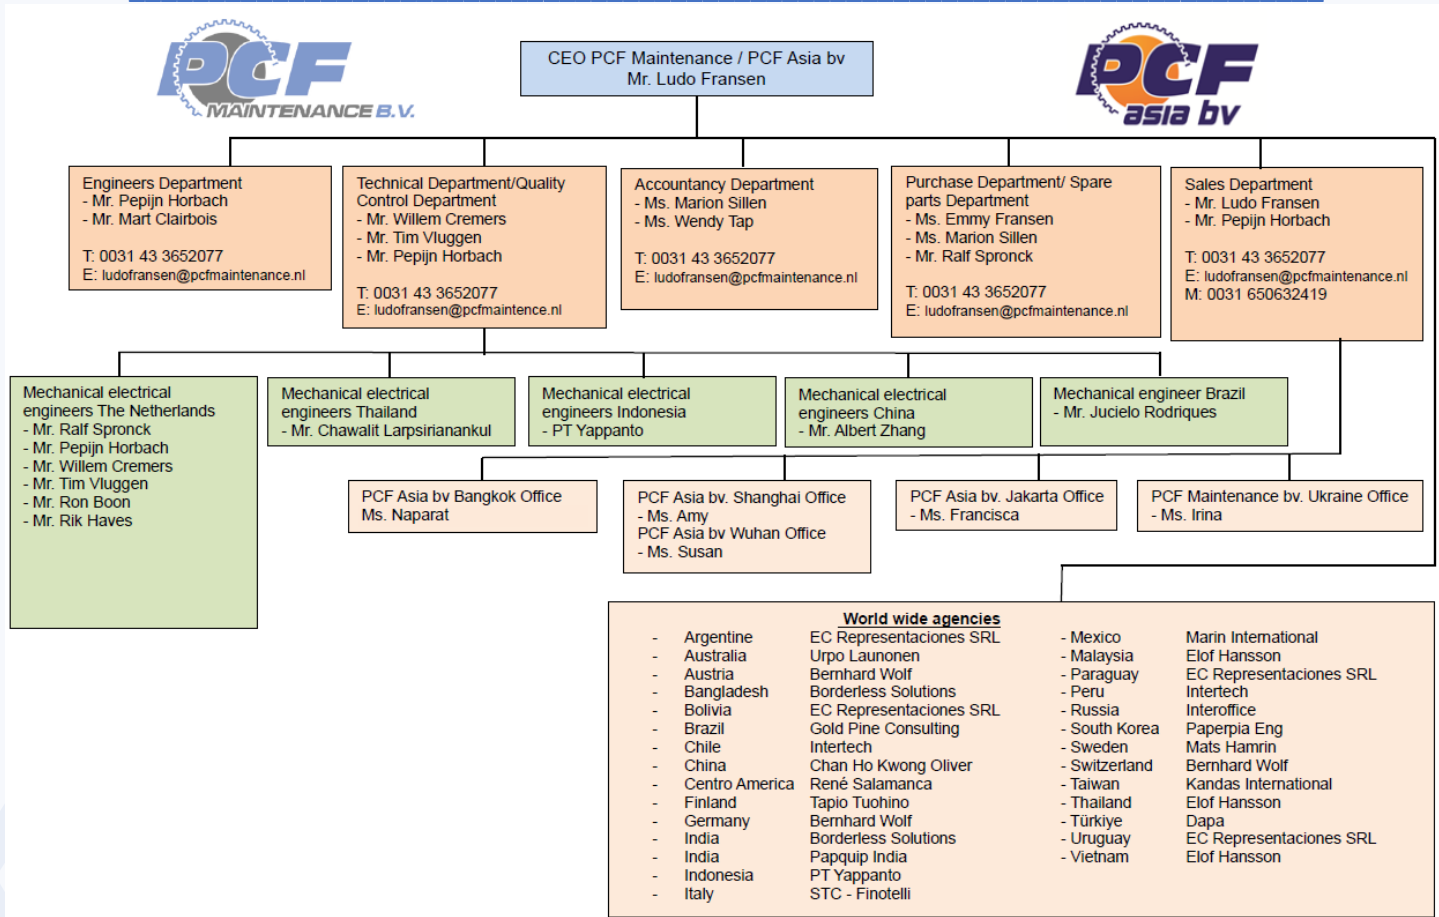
PCF MAINTENANCE B.V.

CEO PCF Maintenance / PCF Asia bv
Mr. Ludo Fransen

PCF asia bv

Engineers Department
- Mr. Pepijn Horbach
- Mr. Mart Clairbois

T: 0031 43 3652077
E: ludofransen@pcfmaintenance.nl

Technical Department/Quality Control Department
- Mr. Willem Cremers
- Mr. Tim Vluggen
- Mr. Pepijn Horbach

T: 0031 43 3652077
E: ludofransen@pcfmaintence.nl

Accountancy Department
- Ms. Marion Sillen
- Ms. Wendy Tap

T: 0031 43 3652077
E: ludofransen@pcfmaintenance.nl

Purchase Department/ Spare parts Department
- Ms. Emmy Fransen
- Ms. Marion Sillen
- Mr. Ralf Spronck

T: 0031 43 3652077
E: ludofransen@pcfmaintenance.nl

Sales Department
- Mr. Ludo Fransen
- Mr. Pepijn Horbach

T: 0031 43 3652077
E: ludofransen@pcfmaintenance.nl
M: 0031 650632419

Mechanical electrical engineers The Netherlands
- Mr. Ralf Spronck
- Mr. Pepijn Horbach
- Mr. Willem Cremers
- Mr. Tim Vluggen
- Mr. Ron Boon
- Mr. Rik Haves

Mechanical electrical engineers Thailand
- Mr. Chawalit Larpsirianankul

Mechanical electrical engineers Indonesia
- PT Yappanto

Mechanical electrical engineers China
- Mr. Albert Zhang

Mechanical engineer Brazil
- Mr. Jucielo Rodriques

PCF Asia bv Bangkok Office
Ms. Naparat

PCF Asia bv. Shanghai Office
- Ms. Amy
PCF Asia bv Wuhan Office
- Ms. Susan

PCF Asia bv. Jakarta Office
- Ms. Francisca

PCF Maintenance bv. Ukraine Office
- Ms. Irina

World wide agencies

| | | | |
|---|---|---|---|
| - Argentine | EC Representaciones SRL | - Mexico | Marin International |
| - Australia | Urpo Launonen | - Malaysia | Elof Hansson |
| - Austria | Bernhard Wolf | - Paraguay | EC Representaciones SRL |
| - Bangladesh | Borderless Solutions | - Peru | Intertech |
| - Bolivia | EC Representaciones SRL | - Russia | Interoffice |
| - Brazil | Gold Pine Consulting | - South Korea | Paperpia Eng |
| - Chile | Intertech | - Sweden | Mats Hamrin |
| - China | Chan Ho Kwong Oliver | - Switzerland | Bernhard Wolf |
| - Centro America | René Salamanca | - Taiwan | Kandas International |
| - Finland | Tapio Tuohino | - Thailand | Elof Hansson |
| - Germany | Bernhard Wolf | - Türkiye | Dapa |
| - India | Borderless Solutions | - Uruguay | EC Representaciones SRL |
| - India | Papquip India | - Vietnam | Elof Hansson |
| - Indonesia | PT Yappanto | | |
| - Italy | STC - Finotelli | | |